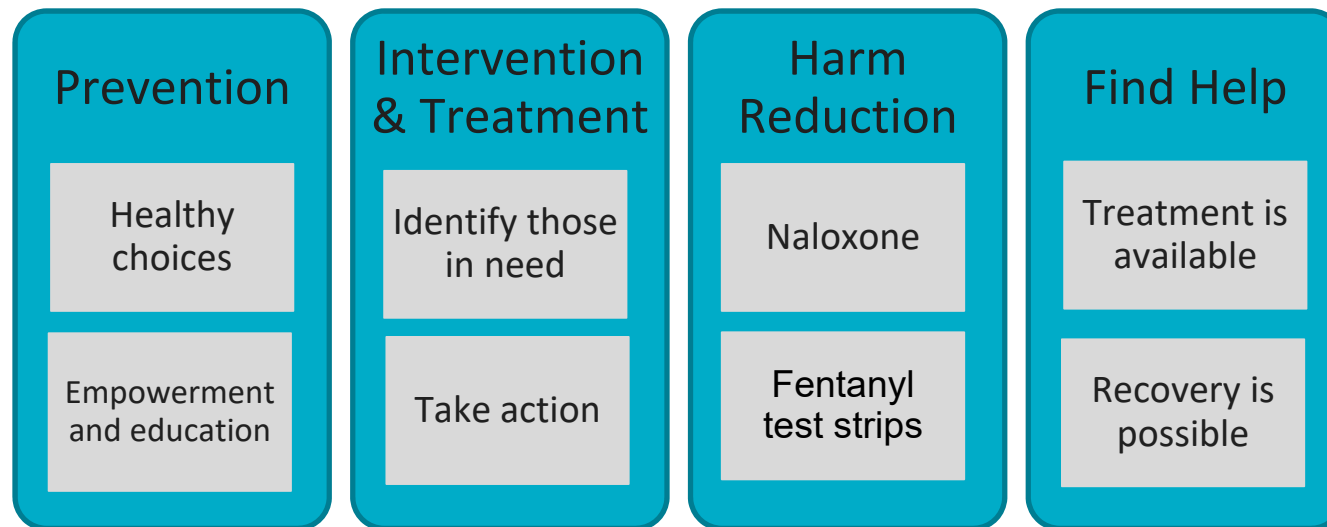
Prevention

Healthy choices

Empowerment and education

Intervention & Treatment

Identify those in need

Take action

Harm Reduction

Naloxone

Fentanyl test strips

Find Help

Treatment is available

Recovery is possible